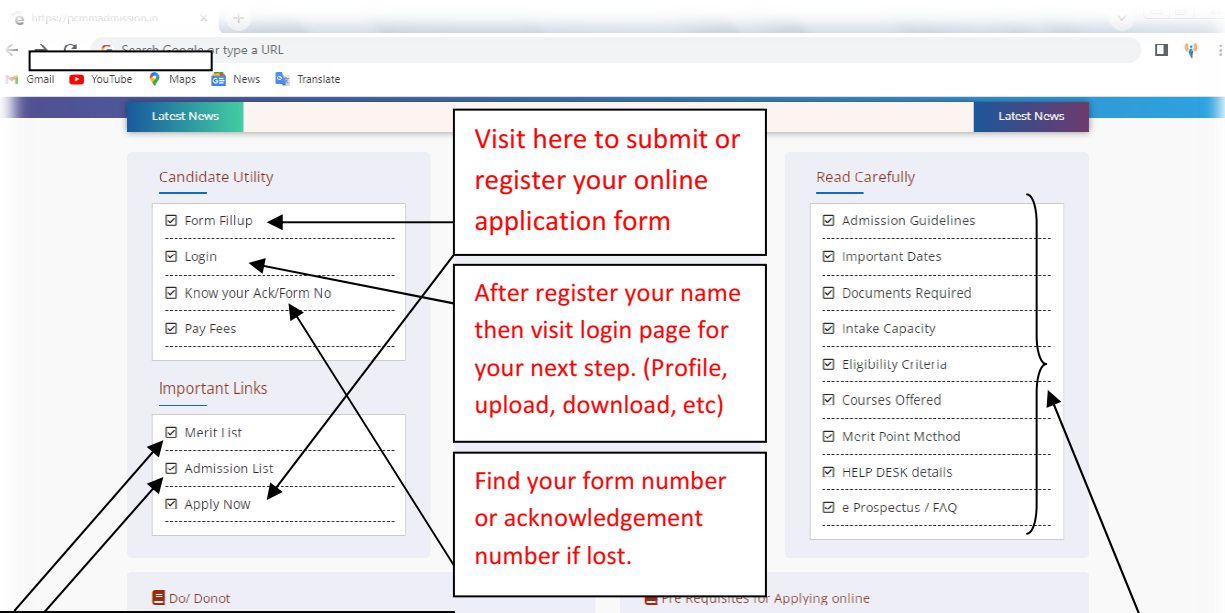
https://pcmmadmission.in

Search Google or type a URL

Gmail YouTube Maps News Translate

Latest News

Latest News

Visit here to submit or register your online application form

Candidate Utility

Form Fillup

Login

Know your Ack/Form No

Pay Fees

After register your name then visit login page for your next step. (Profile, upload, download, etc)

Important Links

Merit List

Admission List

Apply Now

Find your form number or acknowledgement number if lost.

Read Carefully

Admission Guidelines

Important Dates

Documents Required

Intake Capacity

Eligibility Criteria

Courses Offered

Merit Point Method

HELP DESK details

e Prospectus / FAQ

Do/ Donot

Pre Requisites for Applying online